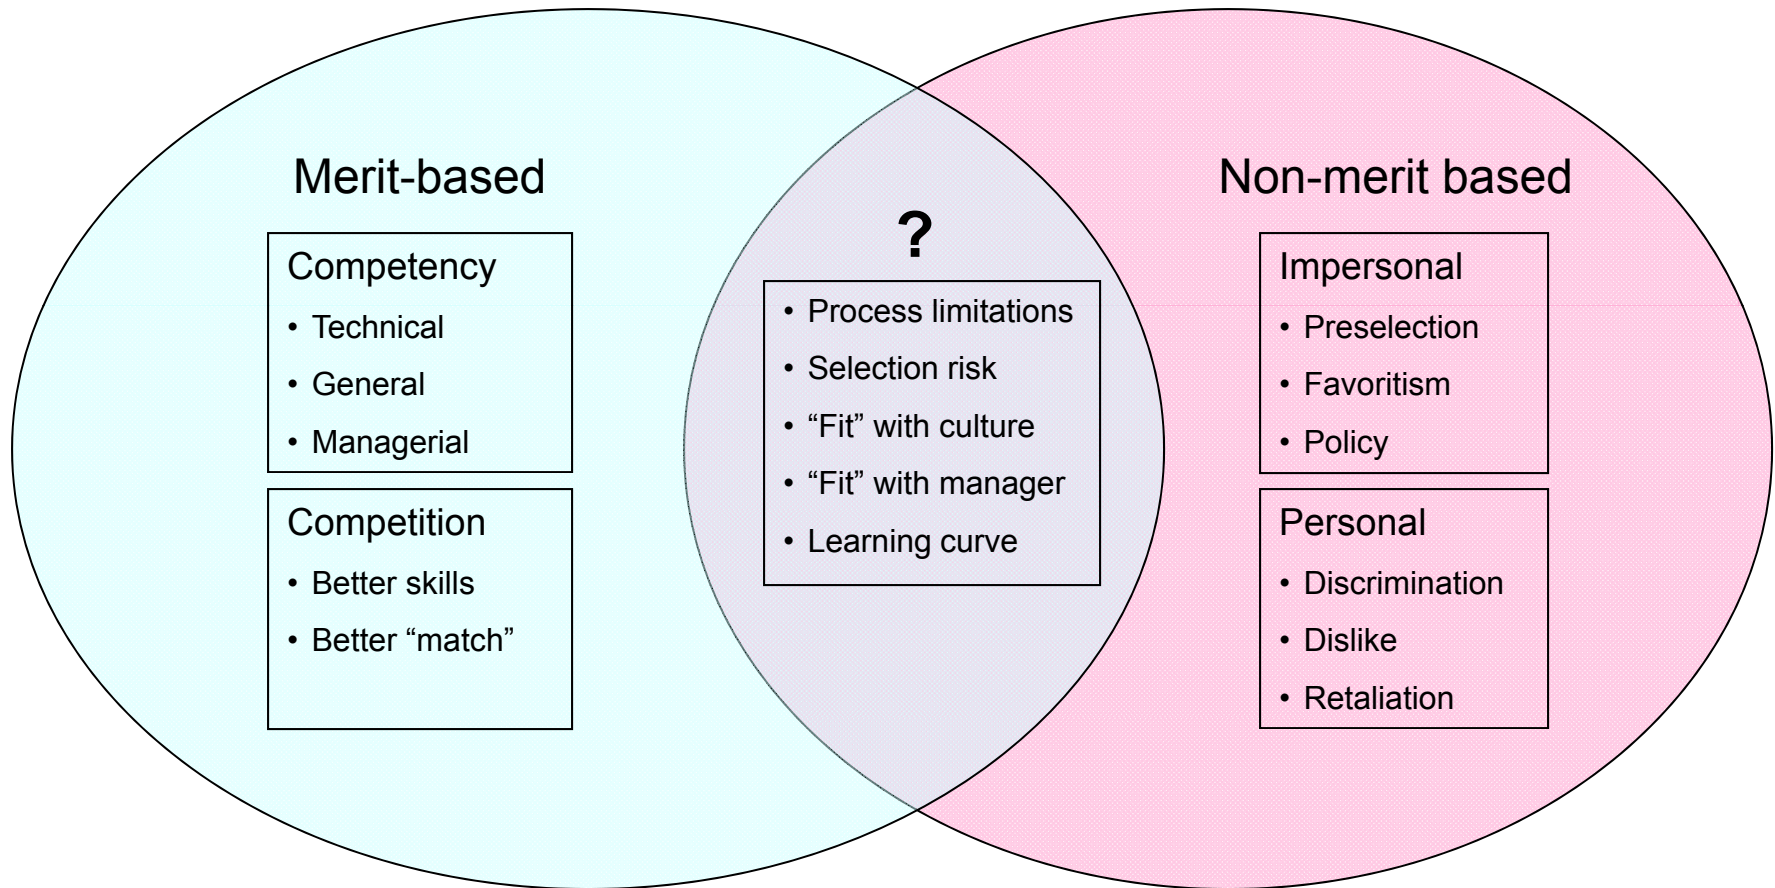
Merit-based

Competency
• Technical
• General
• Managerial

Competition
• Better skills
• Better “match”

?

• Process limitations
• Selection risk
• “Fit” with culture
• “Fit” with manager
• Learning curve

Non-merit based

Impersonal
• Preselection
• Favoritism
• Policy

Personal
• Discrimination
• Dislike
• Retaliation